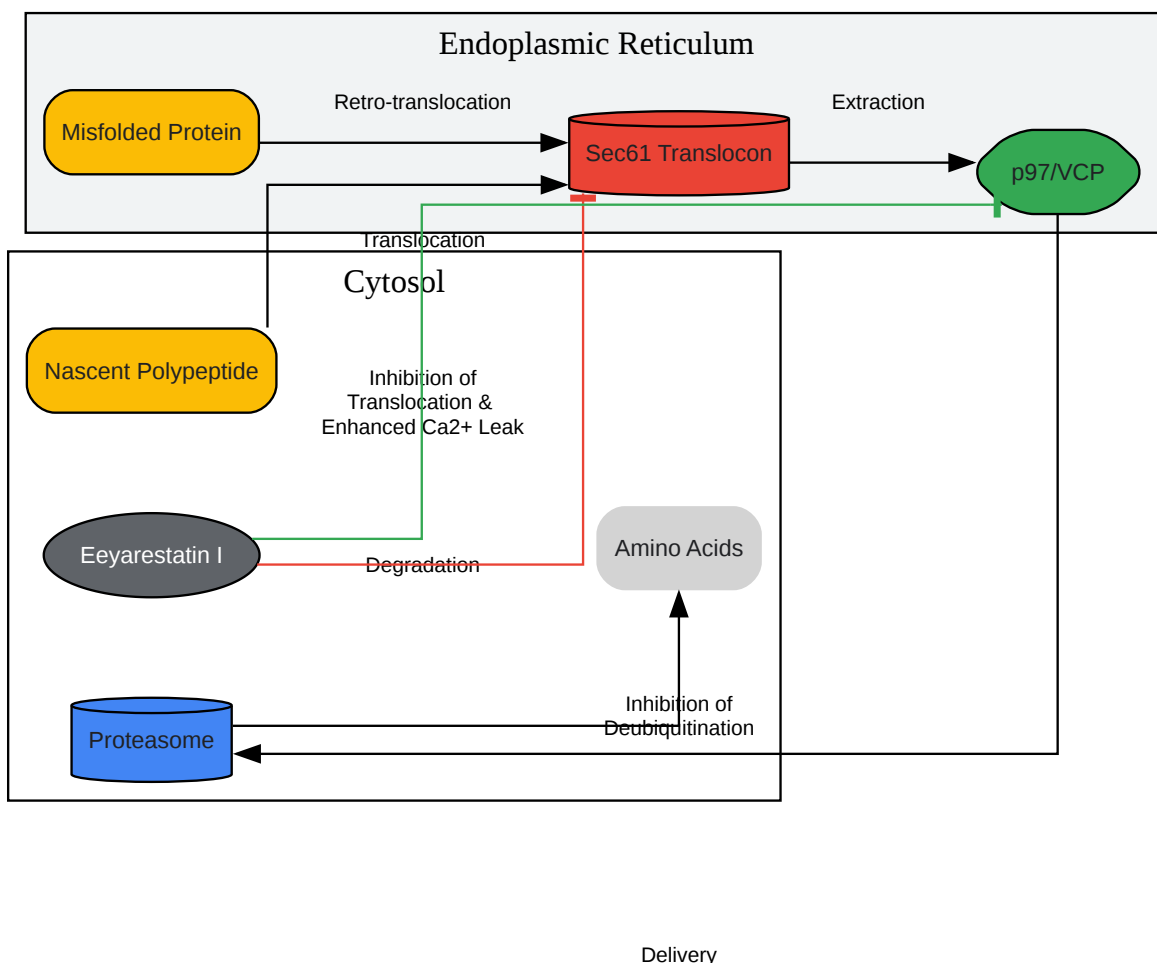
Endoplasmic Reticulum

Misfolded Protein

Retro-translocation

Sec61 Translocon

Extraction

p97/VCP

Translocation

Cytosol

Nascent Polypeptide

Inhibition of Translocation & Enhanced Ca2+ Leak

Eeyarestatin I

Degradation

Amino Acids

Inhibition of Deubiquitination

Proteasome

Delivery